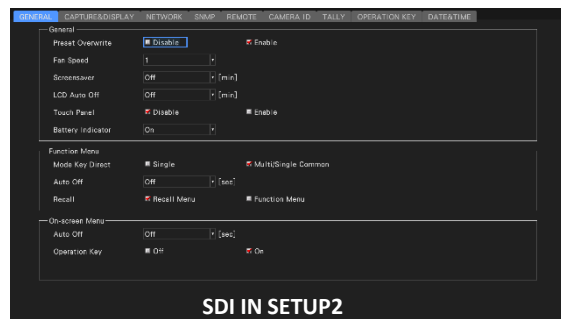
GENERAL CAPTURE&DISPLAY NETWORK SNMP REMOTE CAMERA ID TALLY OPERATION KEY DATE&TIME

General
Preset Overwrite Disable Enable
Fan Speed 1
Screensaver Off [min]
LCD Auto Off Off [min]
Touch Panel Disable Enable
Battery Indicator On

Function Menu
Mode Key Direct Single Multi/Single Common
Auto Off Off [sec]
Recall Recall Menu Function Menu

On-screen Menu
Auto Off Off [sec]
Operation Key Off On

SDI IN SETUP2